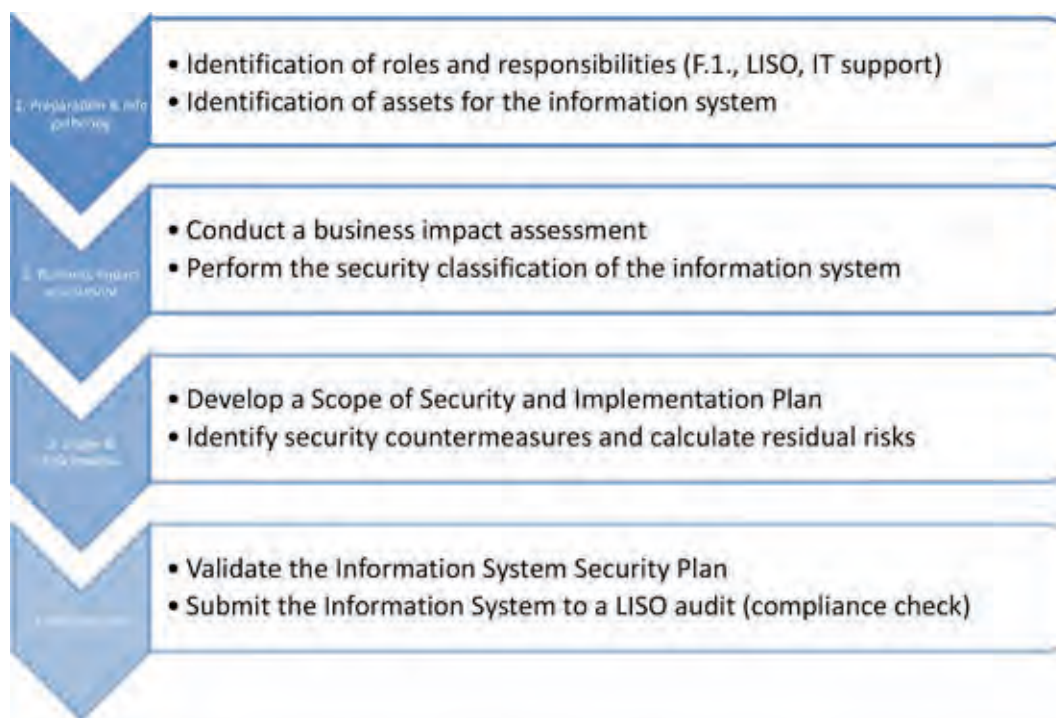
1. Preparation & info gathering

• Identification of roles and responsibilities (F.1., LISO, IT support)
• Identification of assets for the information system

2. Business impact assessment

• Conduct a business impact assessment
• Perform the security classification of the information system

3. Scope & risk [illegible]

• Develop a Scope of Security and Implementation Plan
• Identify security countermeasures and calculate residual risks

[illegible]

• Validate the Information System Security Plan
• Submit the Information System to a LISO audit (compliance check)